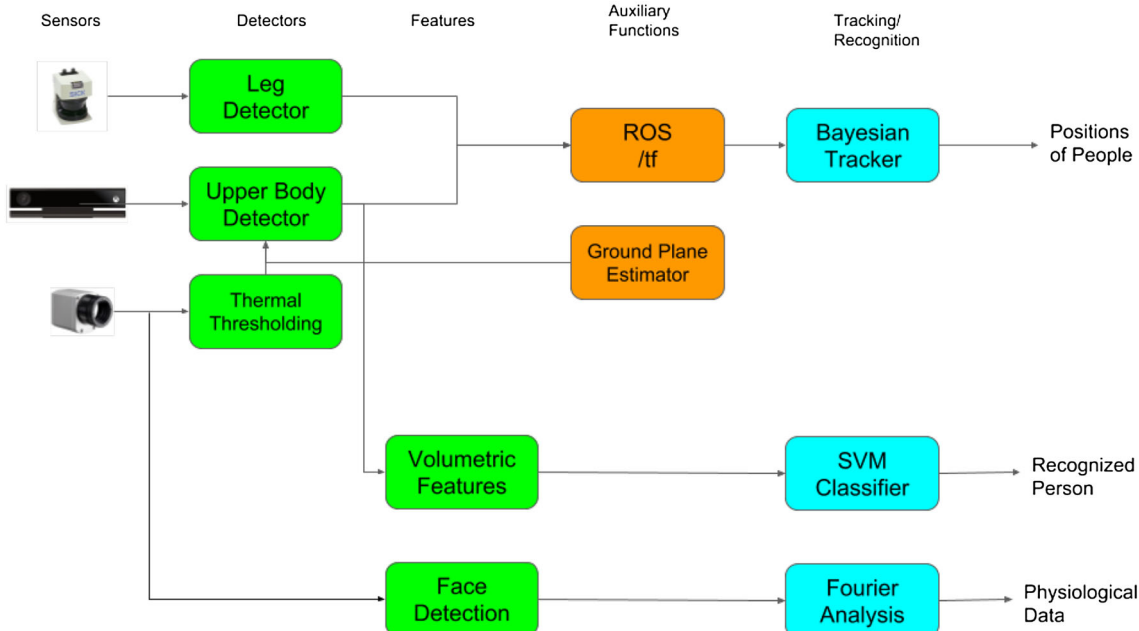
Sensors

Detectors

Features

Auxiliary Functions

Tracking/ Recognition

Leg Detector

Upper Body Detector

Thermal Thresholding

ROS /tf

Ground Plane Estimator

Bayesian Tracker

Positions of People

Volumetric Features

SVM Classifier

Recognized Person

Face Detection

Fourier Analysis

Physiological Data